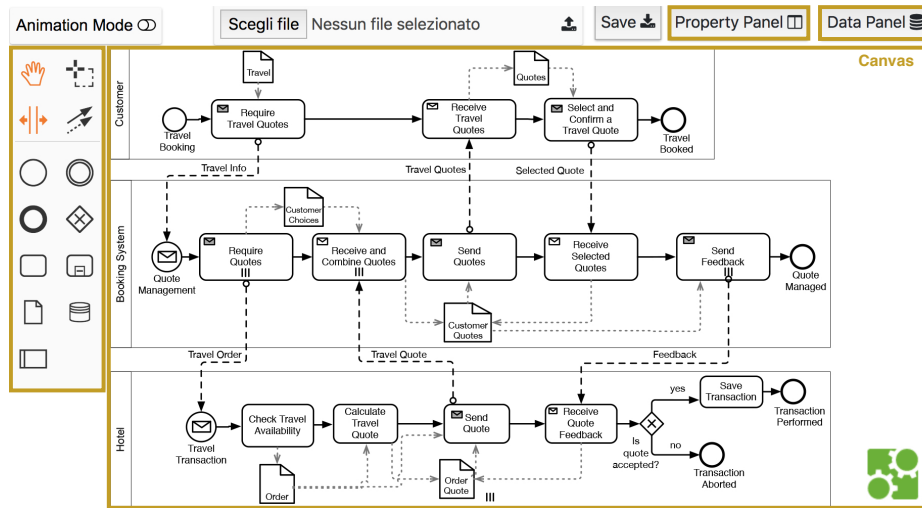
Animation Mode

Scegli file Nessun file selezionato

Save

Property Panel

Data Panel

Canvas

Customer

Travel

Quotes

Travel Booking

Require Travel Quotes

Receive Travel Quotes

Select and Confirm a Travel Quote

Travel Booked

Travel Info

Travel Quotes

Selected Quote

Booking System

Customer Choices

Quote Management

Require Quotes

Receive and Combine Quotes

Send Quotes

Receive Selected Quotes

Send Feedback

Quote Managed

Customer Quotes

Travel Order

Travel Quote

Feedback

Hotel

Travel Transaction

Check Travel Availability

Calculate Travel Quote

Send Quote

Receive Quote Feedback

Is quote accepted?

yes

no

Save Transaction

Transaction Performed

Transaction Aborted

Order

Order Quote